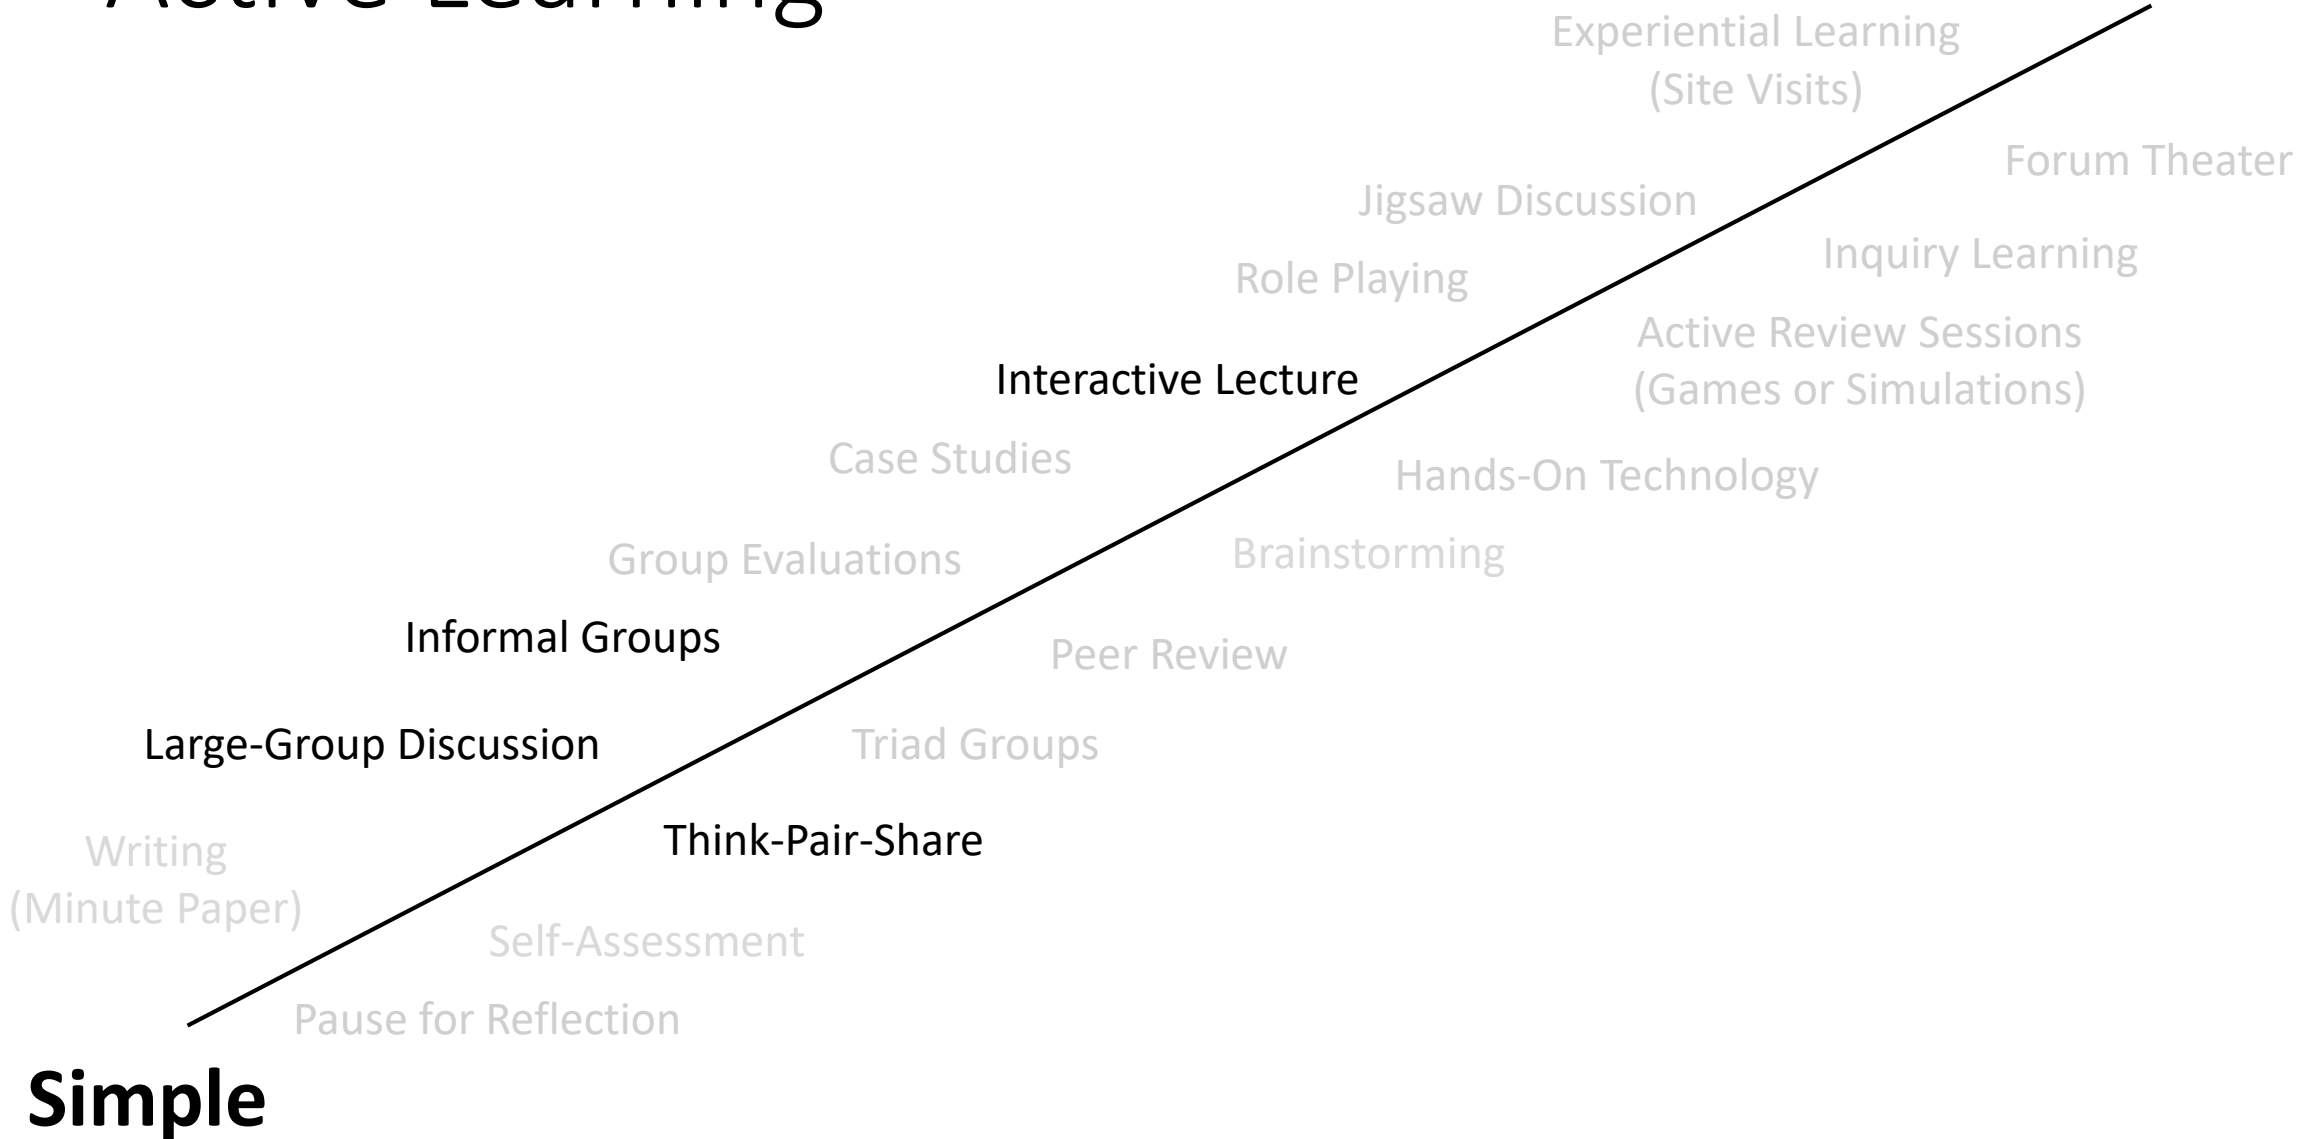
Active Learning

Experiential Learning (Site Visits)

Forum Theater

Jigsaw Discussion

Inquiry Learning

Role Playing

Active Review Sessions (Games or Simulations)

Interactive Lecture

Case Studies

Hands-On Technology

Group Evaluations

Brainstorming

Informal Groups

Peer Review

Large-Group Discussion

Triad Groups

Think-Pair-Share

Writing (Minute Paper)

Self-Assessment

Pause for Reflection

Simple